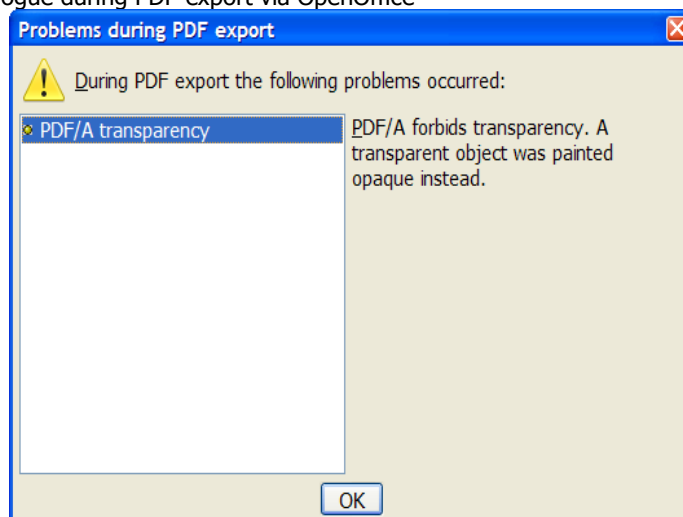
ogue during PDF export via OpenOffice

Problems during PDF export

During PDF export the following problems occurred:

PDF/A transparency

PDF/A forbids transparency. A transparent object was painted opaque instead.

OK